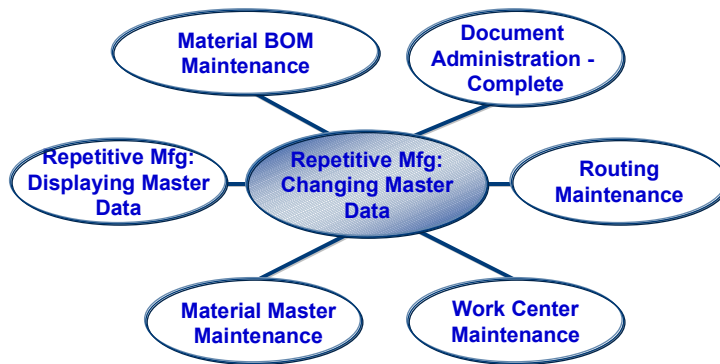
Material BOM Maintenance

Document Administration - Complete

Repetitive Mfg: Displaying Master Data

Repetitive Mfg: Changing Master Data

Routing Maintenance

Material Master Maintenance

Work Center Maintenance